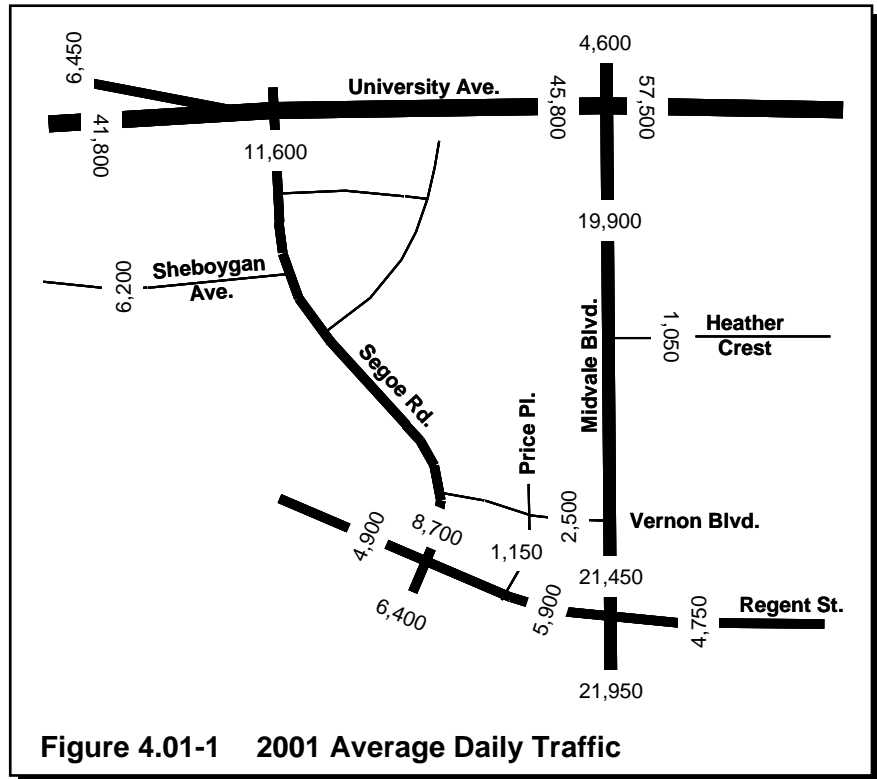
6,450
41,800
University Ave.
4,600
45,800
57,500
11,600
19,900
6,200
Sheboygan Ave.
Midvale Blvd.
1,050
Heather Crest
Segoe Rd.
Price Pl.
2,500
Vernon Blvd.
4,900
8,700
1,150
21,450
6,400
5,900
4,750
Regent St.
21,950

Figure 4.01-1 2001 Average Daily Traffic